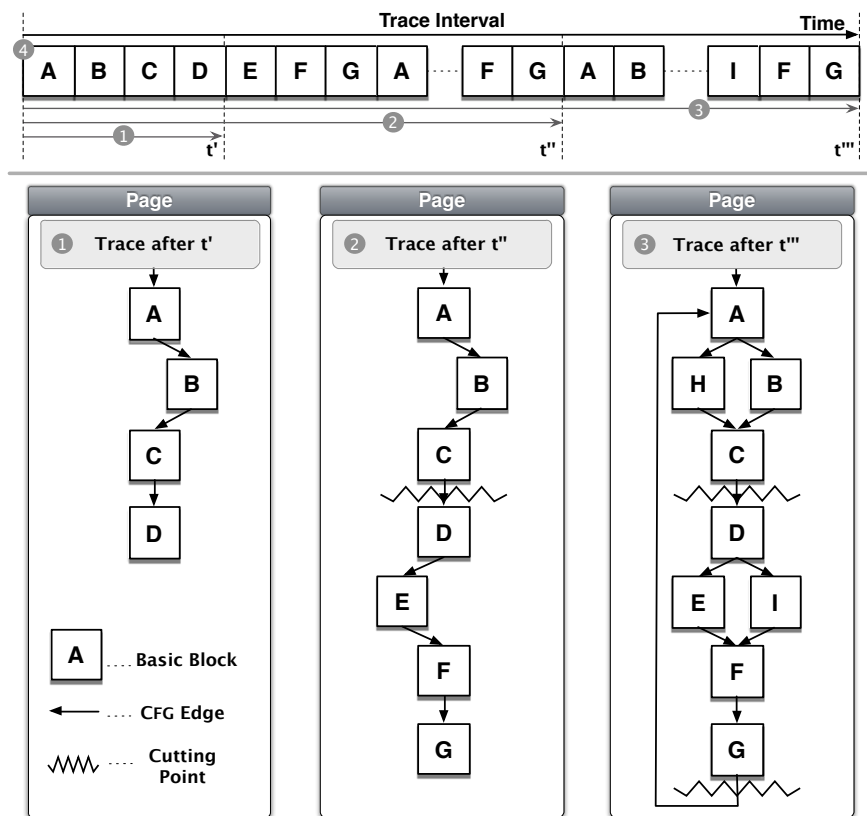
Trace Interval

Time

4

A B C D E F G A F G A B I F G

3

2

1

t'

t''

t'''

Page

1 Trace after t'

A

B

C

D

A .... Basic Block

.... CFG Edge

.... Cutting Point

Page

2 Trace after t''

A

B

C

D

E

F

G

Page

3 Trace after t'''

A

H

B

C

D

E

I

F

G